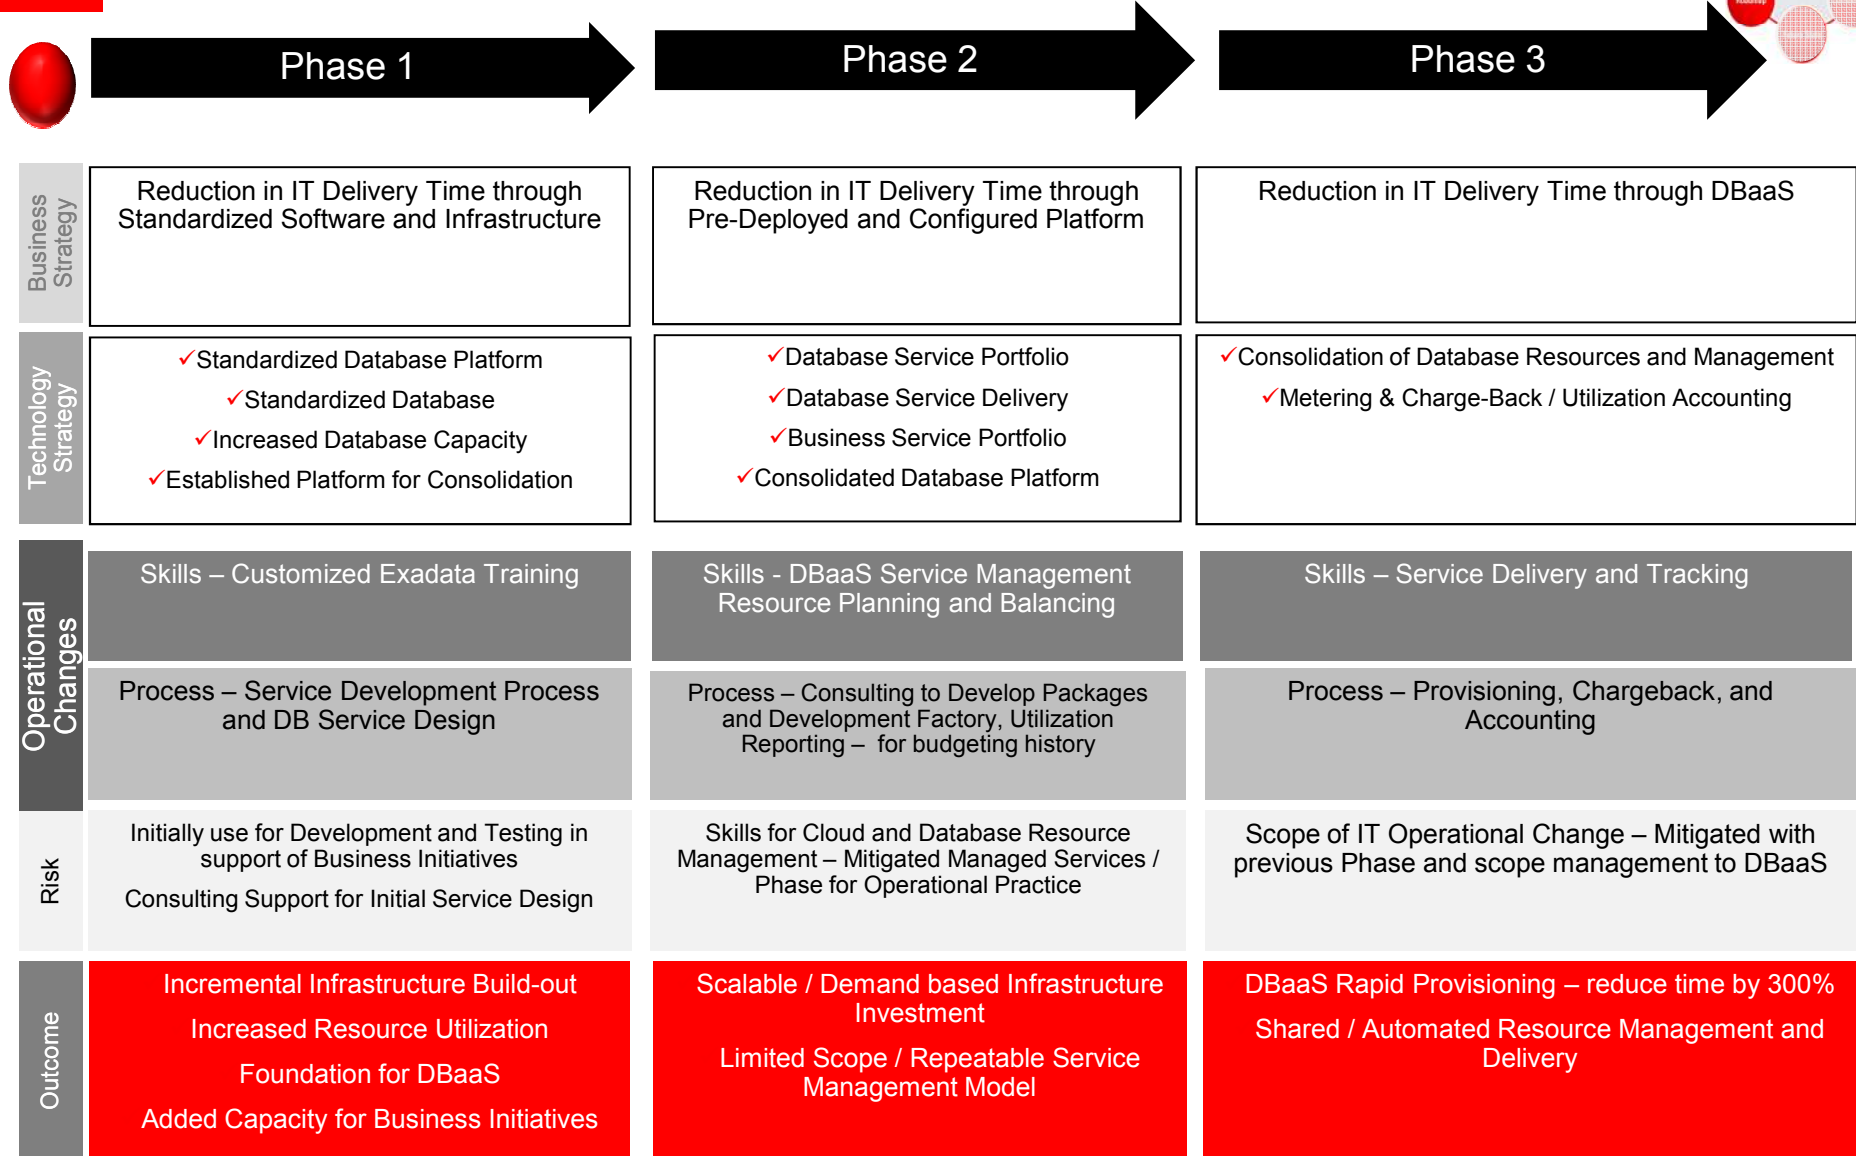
| | Phase 1 | Phase 2 | Phase 3 |
|---|---|---|---|
| Business Strategy | Reduction in IT Delivery Time through Standardized Software and Infrastructure | Reduction in IT Delivery Time through Pre-Deployed and Configured Platform | Reduction in IT Delivery Time through DBaaS |
| Technology Strategy | ✓Standardized Database Platform<br>✓Standardized Database<br>✓Increased Database Capacity<br>✓Established Platform for Consolidation | ✓Database Service Portfolio<br>✓Database Service Delivery<br>✓Business Service Portfolio<br>✓Consolidated Database Platform | ✓Consolidation of Database Resources and Management<br>✓Metering & Charge-Back / Utilization Accounting |
| Operational Changes | Skills – Customized Exadata Training | Skills - DBaaS Service Management Resource Planning and Balancing | Skills – Service Delivery and Tracking |
| Operational Changes | Process – Service Development Process and DB Service Design | Process – Consulting to Develop Packages and Development Factory, Utilization Reporting – for budgeting history | Process – Provisioning, Chargeback, and Accounting |
| Risk | Initially use for Development and Testing in support of Business Initiatives<br>Consulting Support for Initial Service Design | Skills for Cloud and Database Resource Management – Mitigated Managed Services / Phase for Operational Practice | Scope of IT Operational Change – Mitigated with previous Phase and scope management to DBaaS |
| Outcome | Incremental Infrastructure Build-out<br>Increased Resource Utilization<br>Foundation for DBaaS<br>Added Capacity for Business Initiatives | Scalable / Demand based Infrastructure Investment<br>Limited Scope / Repeatable Service Management Model | DBaaS Rapid Provisioning – reduce time by 300%<br>Shared / Automated Resource Management and Delivery |